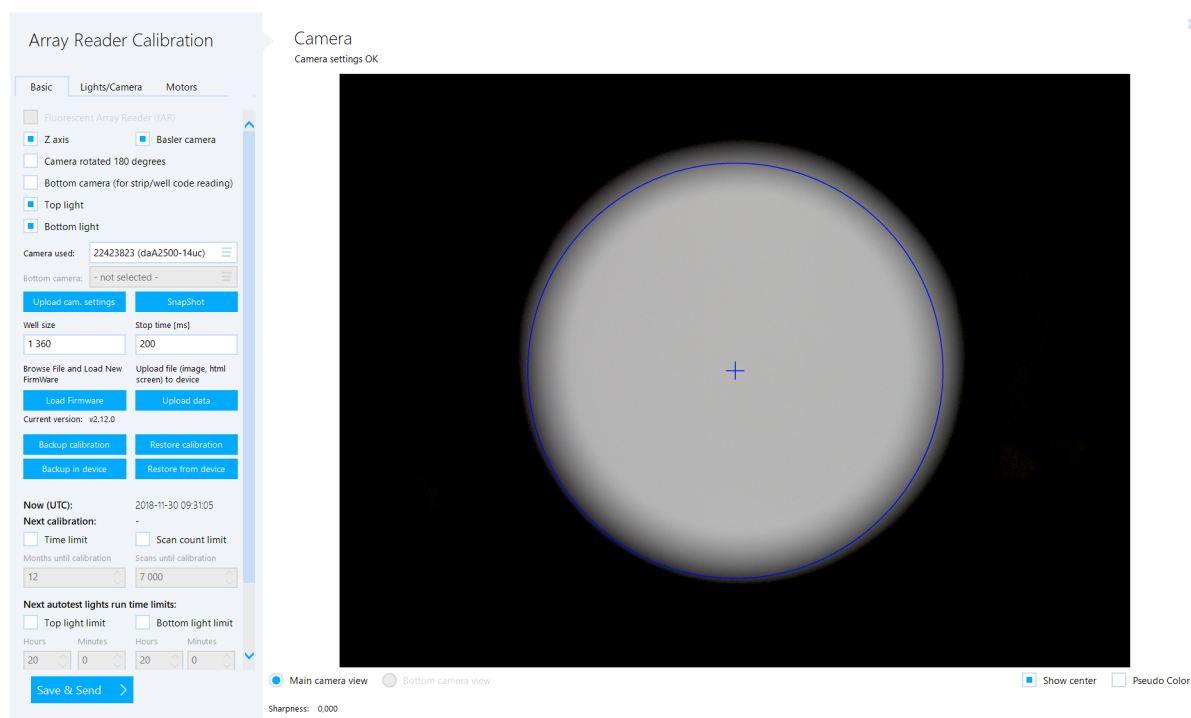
Array Reader Calibration

Basic
Lights/Camera
Motors

Fluorescent Array Reader (FAR)
Z axis
Basler camera
Camera rotated 180 degrees
Bottom camera (for strip/well code reading)
Top light
Bottom light

Camera used: 22423823 (daA2500-14uc)
Bottom camera: - not selected -

Upload cam. settings
SnapShot

Well size
Stop time [ms]
1 360
200

Browse File and Load New FirmWare
Upload file (image, html screen) to device

Load Firmware
Upload data

Current version: v2.12.0

Backup calibration
Restore calibration
Backup in device
Restore from device

Now (UTC): 2018-11-30 09:31:05
Next calibration: -

Time limit
Scan count limit
Months until calibration
Scans until calibration
12
7 000

Next autotest lights run time limits:
Top light limit
Bottom light limit
Hours
Minutes
Hours
Minutes
20
0
20
0

Save & Send

Camera
Camera settings OK

Main camera view
Bottom camera view
Show center
Pseudo Color

Sharpness: 0,000